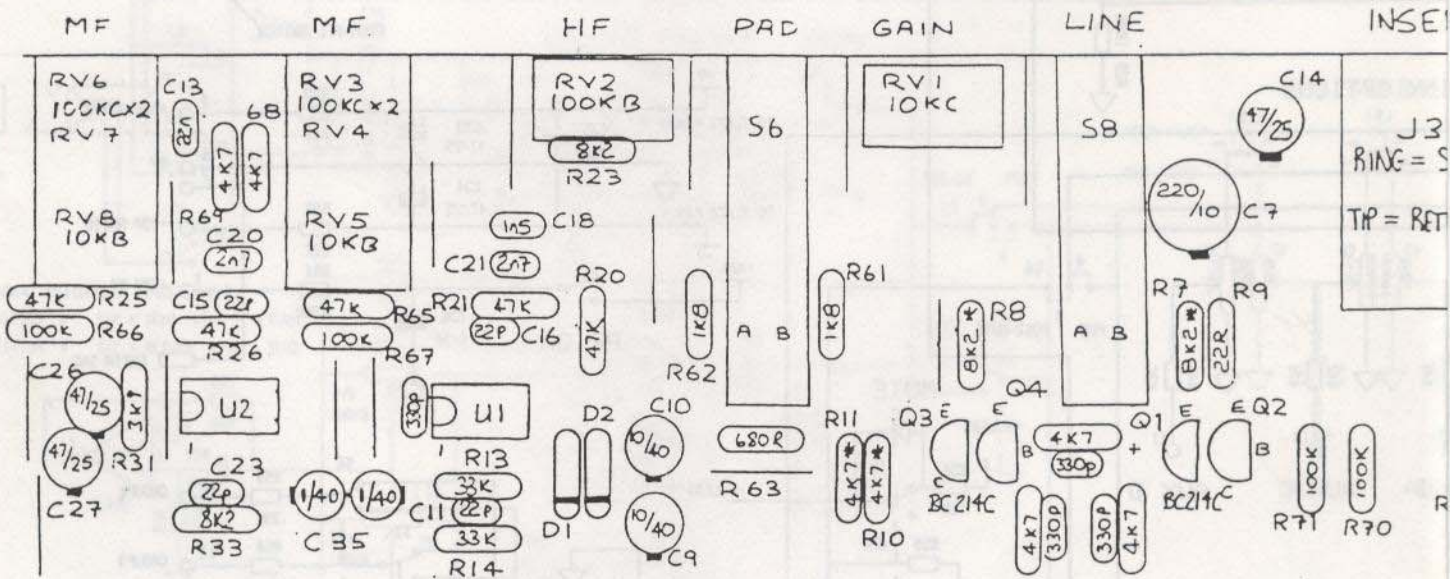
MF M.F. HF PAD GAIN LINE INSE

RV6 100KCx2 RV7
C13 22n
6B 4K7 4K7
RV3 100KCx2 RV4
RV2 100KB
8K2 R23
S6
RV1 10KC
S8
C14 47/25
J3 RING = S
TIP = RET
220/10 C7

RV8 10KB
R64
C20 2n7
RV5 10KB
1n5 C18
C21 2n7

47K R25
100K R66
C15 22P 47K R26
47K 100K R65 R67
R21 47K 22P C16
R20 47K
1K8 R62
A B
1K8 R61
8K2* R8
A B
R7 8K2* R9 22R

C26 47/25
3K9
U2
330P U1
D2 C10 10/40
680R R63
R11 4K7* 4K7*
Q3 E E Q4
4K7 330P Q1 +
E EQ2 B
BC214C BC214C

47/25 R31 C27
C23 22P 8K2 R33
1/40 1/40 C35
R13 33K C11 22P 33K R14
D1
10/40 C9
R10
4K7 330P 330P 4K7
100K 100K R71 R70 R